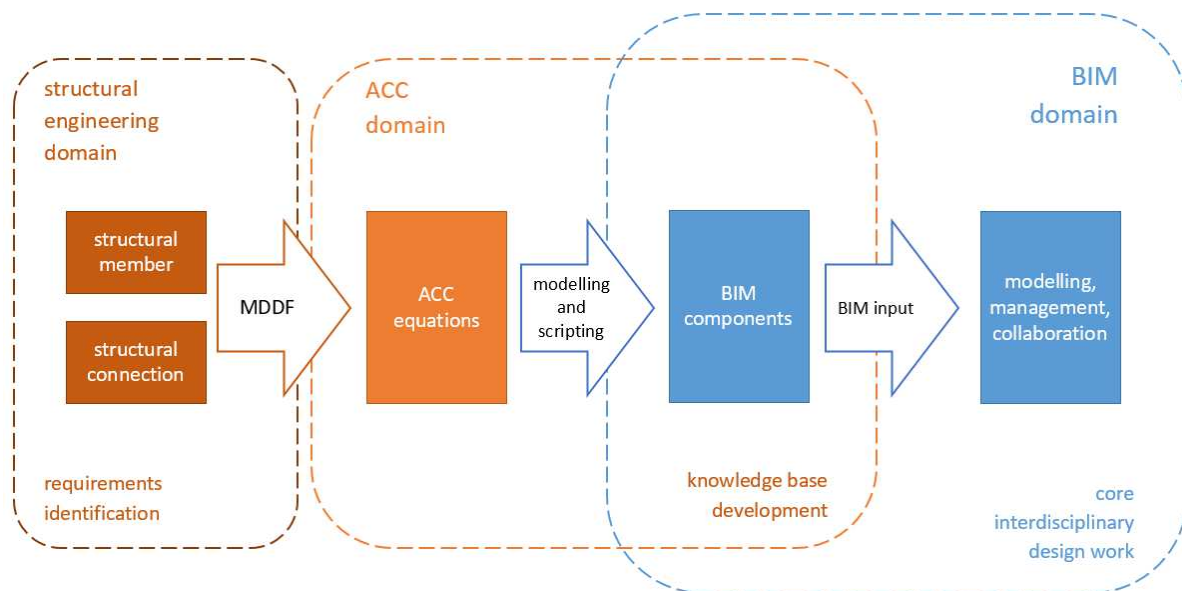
structural engineering domain

ACC domain

BIM domain

structural member

structural connection

MDDF

ACC equations

modelling and scripting

BIM components

BIM input

modelling, management, collaboration

requirements identification

knowledge base development

core interdisciplinary design work